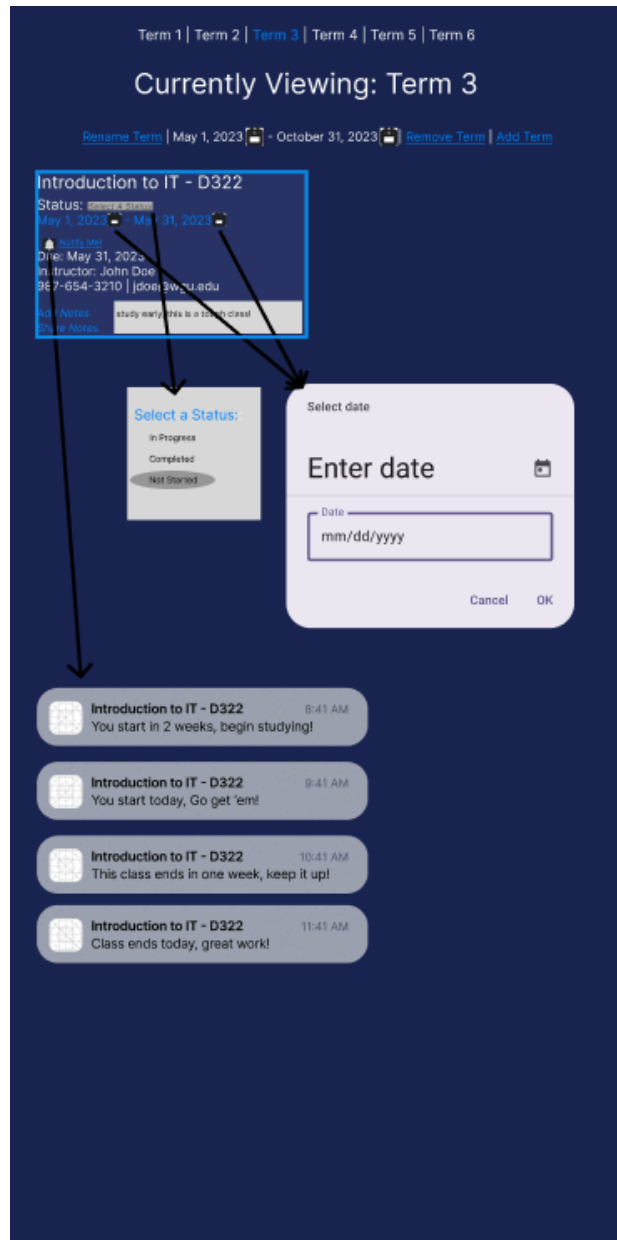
Term 1 | Term 2 | Term 3 | Term 4 | Term 5 | Term 6

Currently Viewing: Term 3

Rename Term | May 1, 2023 - October 31, 2023 Remove Term | Add Term

Introduction to IT - D322
Status: Select a Status
May 1, 2023 - May 31, 2023
Notify Me!
Due: May 31, 2023
Instructor: John Doe
987-654-3210 | jdoe@wgu.edu
Add Notes
Share Notes
study early, this is a tough class!

Select a Status:
In Progress
Completed
Not Started

Select date
Enter date
Date
mm/dd/yyyy
Cancel OK

Introduction to IT - D322 8:41 AM
You start in 2 weeks, begin studying!

Introduction to IT - D322 9:41 AM
You start today, Go get 'em!

Introduction to IT - D322 10:41 AM
This class ends in one week, keep it up!

Introduction to IT - D322 11:41 AM
Class ends today, great work!